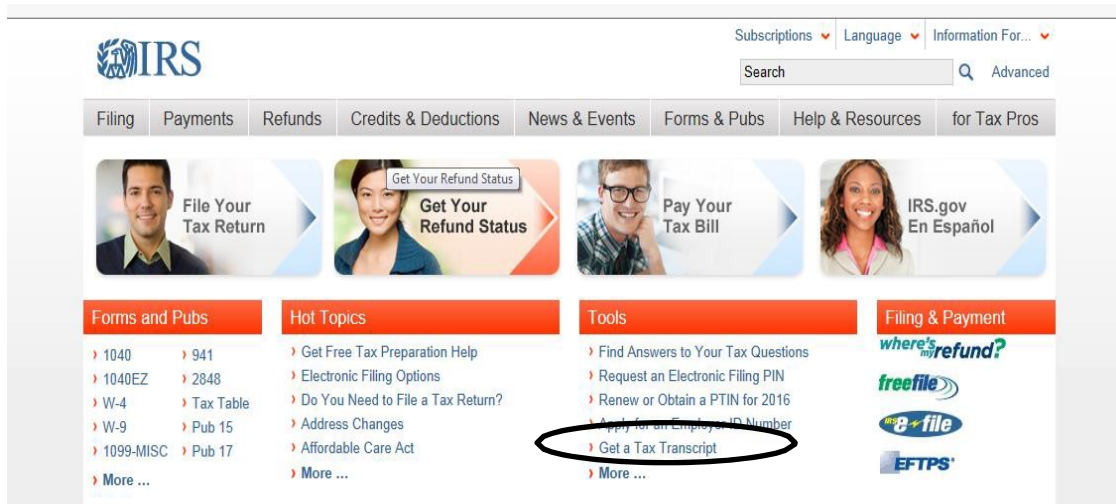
IRS

Subscriptions Language Information For...

Search Advanced

Filing Payments Refunds Credits & Deductions News & Events Forms & Pubs Help & Resources for Tax Pros

File Your Tax Return

Get Your Refund Status

Get Your Refund Status

Pay Your Tax Bill

IRS.gov En Español

Forms and Pubs

› 1040
› 941
› 1040EZ
› 2848
› W-4
› Tax Table
› W-9
› Pub 15
› 1099-MISC
› Pub 17
› More ...

Hot Topics

› Get Free Tax Preparation Help
› Electronic Filing Options
› Do You Need to File a Tax Return?
› Address Changes
› Affordable Care Act
› More ...

Tools

› Find Answers to Your Tax Questions
› Request an Electronic Filing PIN
› Renew or Obtain a PTIN for 2016
› Apply for an Employer ID Number
› Get a Tax Transcript
› More ...

Filing & Payment

where's my refund?

free file

IRS e-file

EFTPS